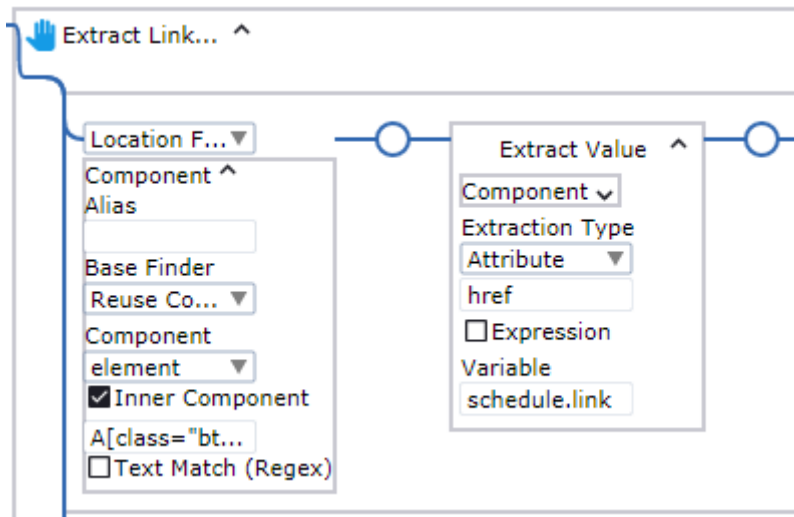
Extract Link... ^

Location F... ▼
Component ^
Alias

Base Finder
Reuse Co... ▼
Component
element ▼
☑ Inner Component
A[class="bt...
☐ Text Match (Regex)

Extract Value ^
Component ⌄
Extraction Type
Attribute ▼
href
☐ Expression
Variable
schedule.link